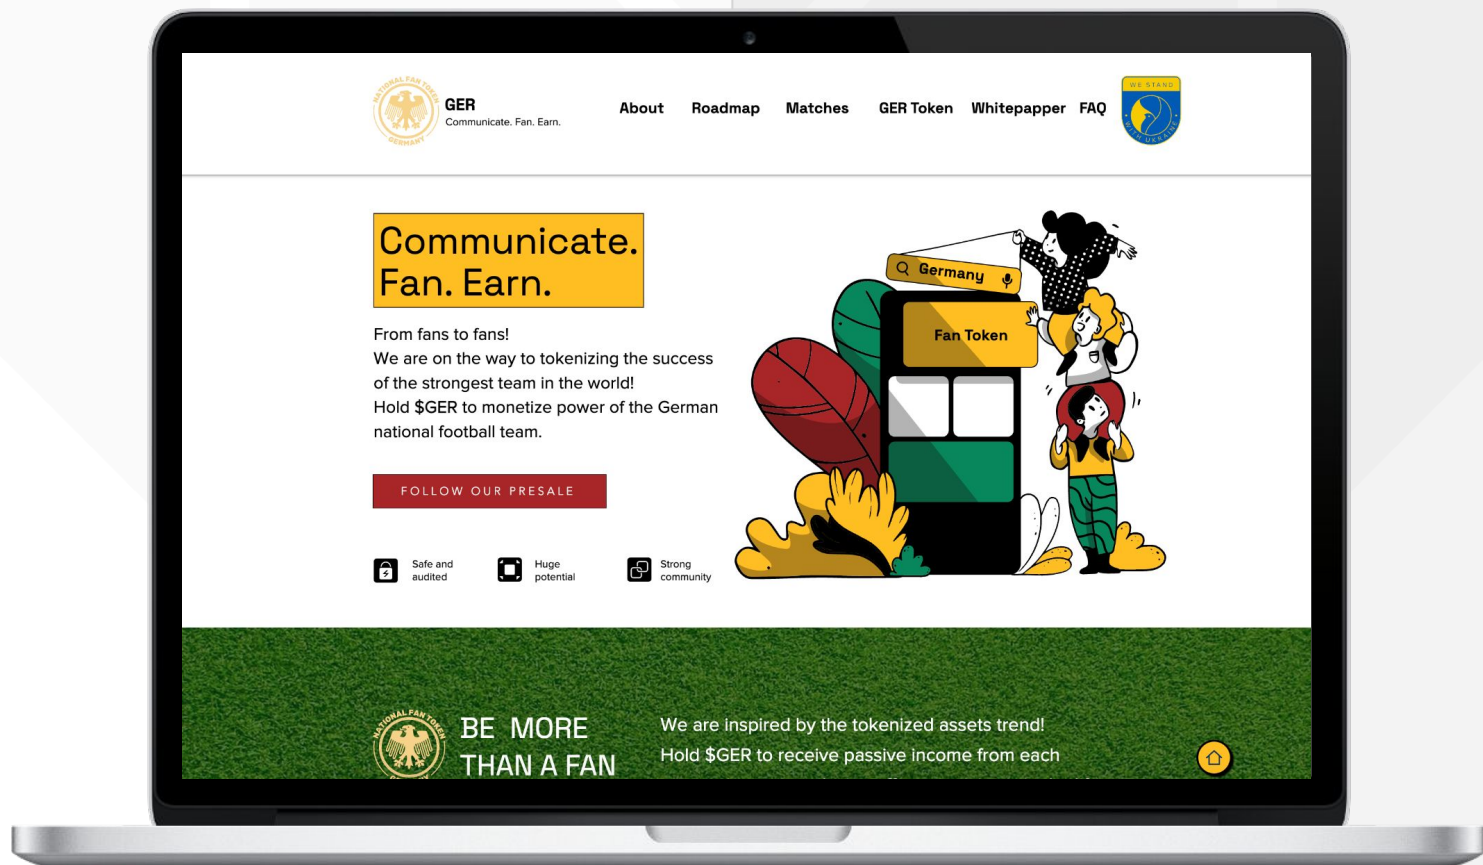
NATIONAL FAN TOKEN GERMANY

GER
Communicate. Fan. Earn.

About Roadmap Matches GER Token Whitepapper FAQ

WE STAND WITH UKRAINE

Communicate. Fan. Earn.

From fans to fans!
We are on the way to tokenizing the success of the strongest team in the world!
Hold $GER to monetize power of the German national football team.

FOLLOW OUR PRESALE

Germany

Fan Token

Safe and audited

Huge potential

Strong community

NATIONAL FAN TOKEN

BE MORE THAN A FAN

We are inspired by the tokenized assets trend!
Hold $GER to receive passive income from each